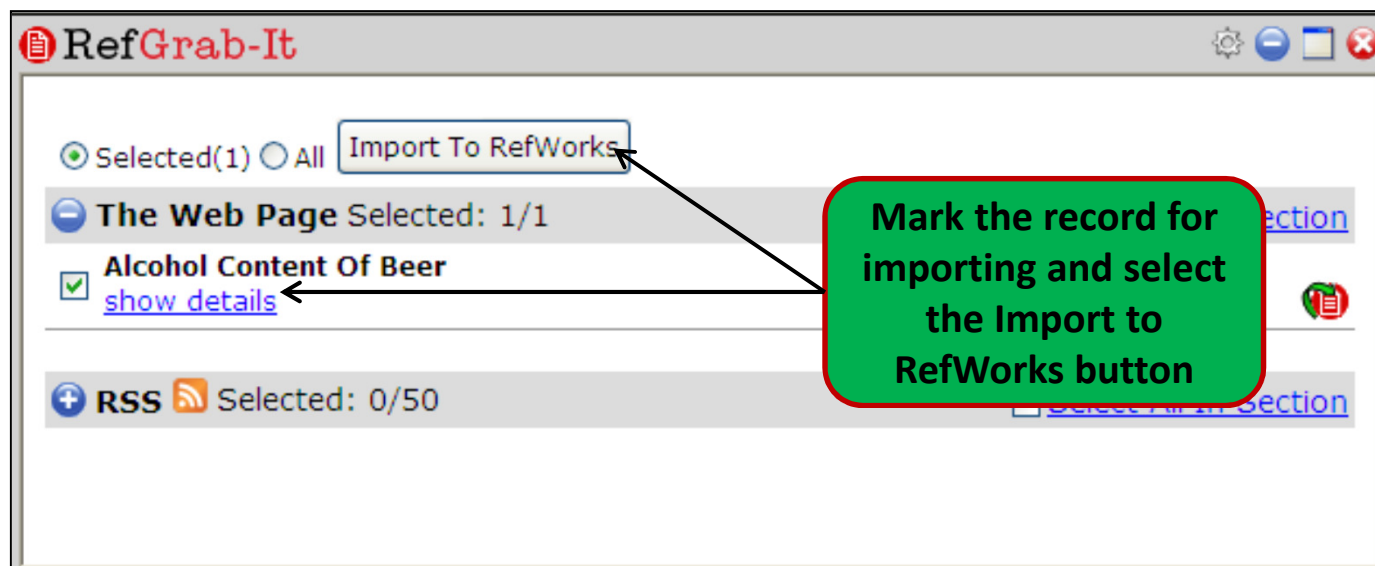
RefGrab-It

Selected(1) All Import To RefWorks

The Web Page Selected: 1/1

ection

Alcohol Content Of Beer

show details

Mark the record for importing and select the Import to RefWorks button

RSS Selected: 0/50

Select All In Section